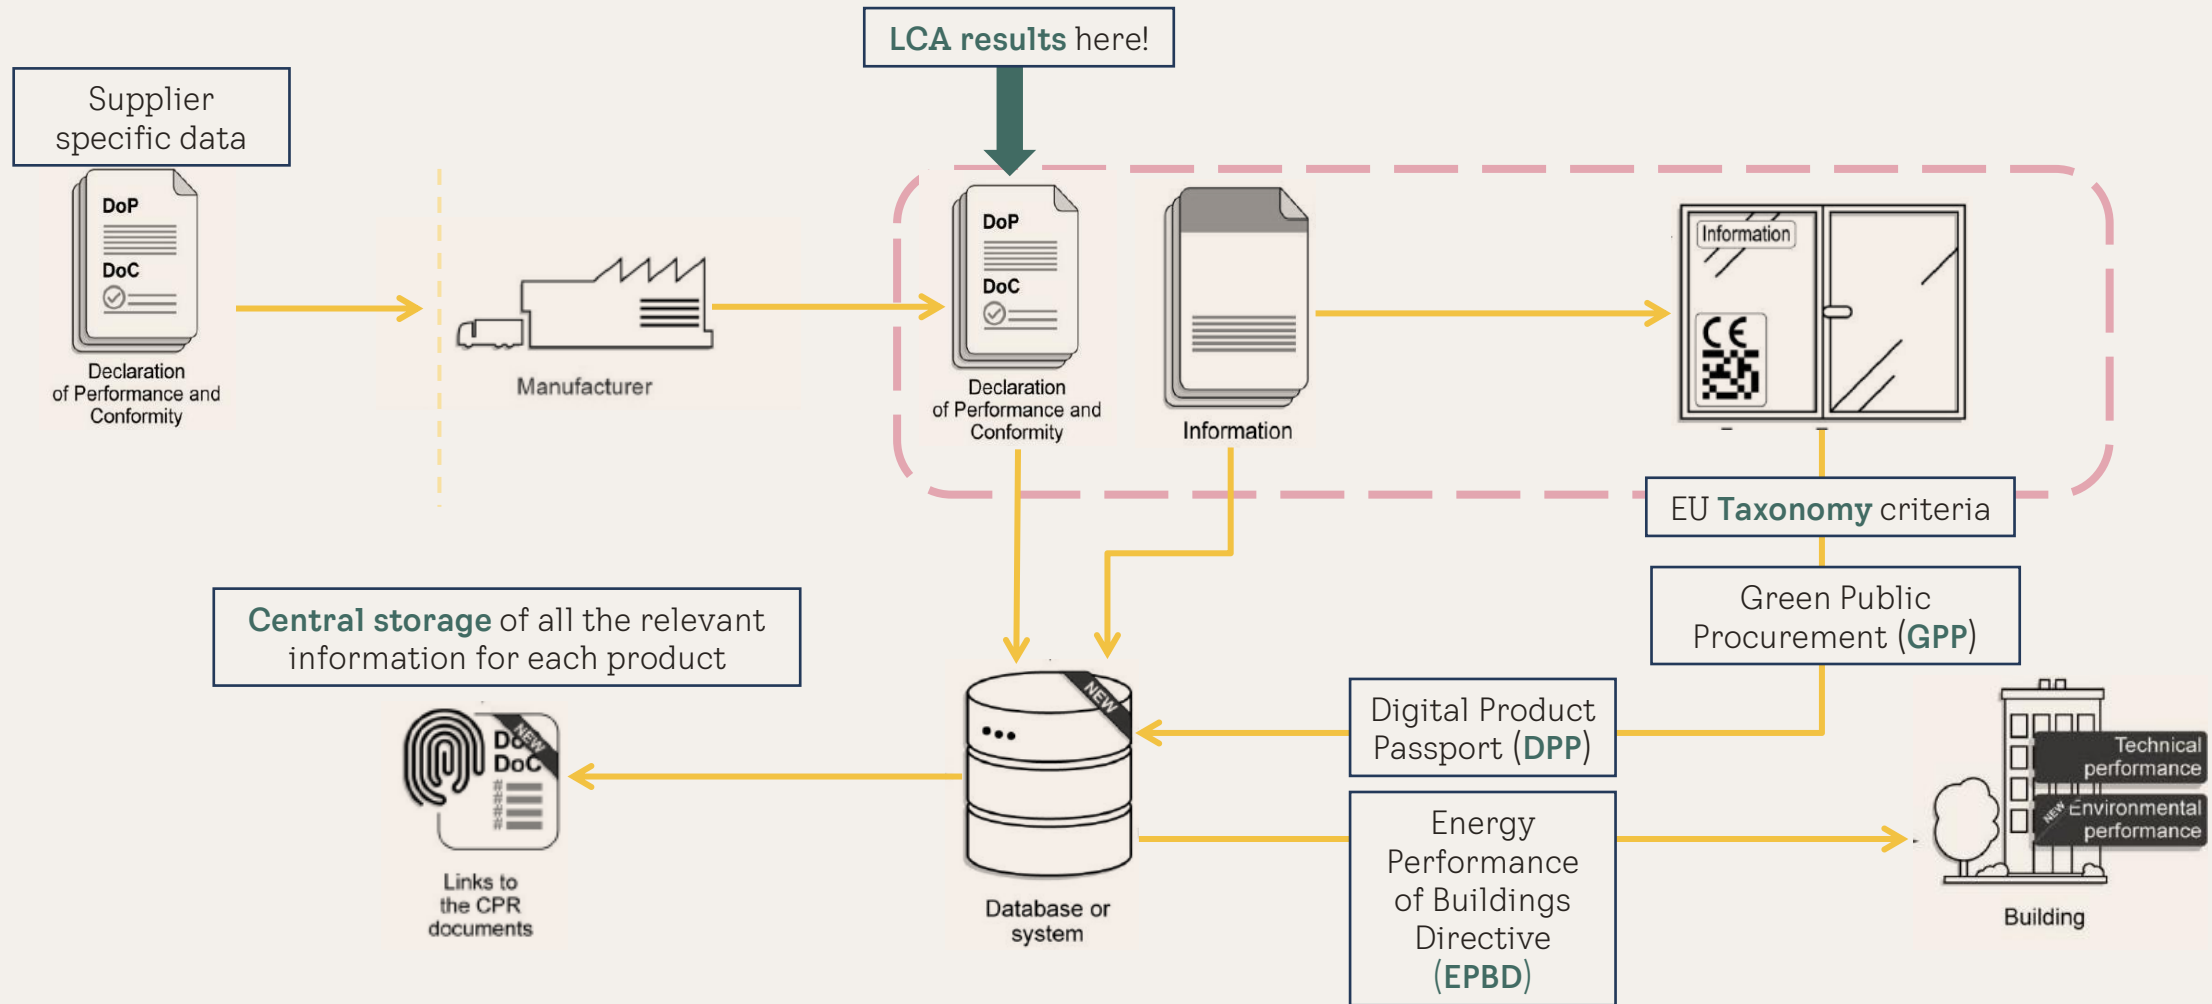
LCA results here!

Supplier specific data

DoP

DoC

Declaration of Performance and Conformity

Manufacturer

DoP

DoC

Declaration of Performance and Conformity

Information

Information

CE

EU Taxonomy criteria

Green Public Procurement (GPP)

Central storage of all the relevant information for each product

DoP

DoC

NEW

Links to the CPR documents

NEW

Database or system

Digital Product Passport (DPP)

Energy Performance of Buildings Directive (EPBD)

Technical performance

NEW

Environmental performance

Building